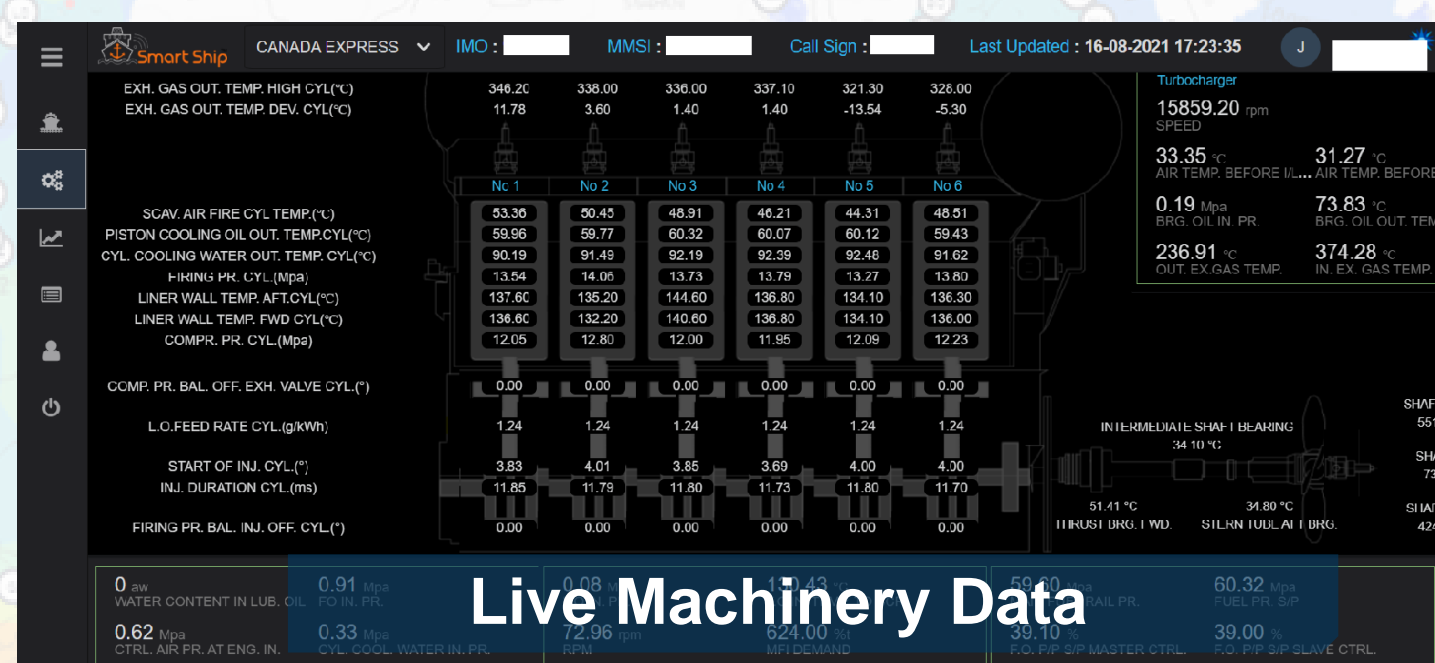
Smart Ship CANADA EXPRESS IMO : MMSI : Call Sign : Last Updated : 16-08-2021 17:23:35 J

| | | | | | | |
|---|---|---|---|---|---|---|
| EXH. GAS OUT. TEMP. HIGH CYL(°C) | 346.20 | 338.00 | 336.00 | 337.10 | 321.30 | 328.00 |
| EXH. GAS OUT. TEMP. DEV. CYL(°C) | 11.78 | 3.60 | 1.40 | 1.40 | -13.54 | -5.30 |
| | No 1 | No 2 | No 3 | No 4 | No 5 | No 6 |
| SCAV. AIR FIRE CYL TEMP.(°C) | 53.36 | 50.45 | 48.91 | 46.21 | 44.31 | 48.51 |
| PISTON COOLING OIL OUT. TEMP.CYL(°C) | 59.96 | 59.77 | 60.32 | 60.07 | 60.12 | 59.43 |
| CYL. COOLING WATER OUT. TEMP. CYL(°C) | 90.19 | 91.49 | 92.19 | 92.39 | 92.48 | 91.62 |
| FIRING PR. CYL.(Mpa) | 13.54 | 14.06 | 13.73 | 13.79 | 13.27 | 13.80 |
| LINER WALL TEMP. AFT.CYL(°C) | 137.60 | 135.20 | 144.60 | 136.80 | 134.10 | 136.30 |
| LINER WALL TEMP. FWD CYL(°C) | 136.60 | 132.20 | 140.60 | 136.80 | 134.10 | 136.00 |
| COMPR. PR. CYL.(Mpa) | 12.05 | 12.80 | 12.00 | 11.95 | 12.09 | 12.23 |
| COMP. PR. BAL. OFF. EXH. VALVE CYL.(°) | 0.00 | 0.00 | 0.00 | 0.00 | 0.00 | 0.00 |
| L.O.FEED RATE CYL.(g/kWh) | 1.24 | 1.24 | 1.24 | 1.24 | 1.24 | 1.24 |
| START OF INJ. CYL.(°) | 3.83 | 4.01 | 3.85 | 3.69 | 4.00 | 4.00 |
| INJ. DURATION CYL.(ms) | 11.85 | 11.79 | 11.80 | 11.73 | 11.80 | 11.70 |
| FIRING PR. BAL. INJ. OFF. CYL.(°) | 0.00 | 0.00 | 0.00 | 0.00 | 0.00 | 0.00 |

Turbocharger
15859.20 rpm SPEED
33.35 °C AIR TEMP. BEFORE I/L...
31.27 °C AIR TEMP. BEFORE
0.19 Mpa BRG. OIL IN. PR.
73.83 °C BRG. OIL OUT. TEM
236.91 °C OUT. EX.GAS TEMP.
374.28 °C IN. EX. GAS TEMP.

INTERMEDIATE SHAFT BEARING 34.10 °C
51.41 °C THRUST BRG. FWD.
34.80 °C STERN TUBE AFT BRG.
SHAF 551
SHA 73
SHAF 424

0 aw WATER CONTENT IN LUB. OIL
0.91 Mpa FO IN. PR.
0.62 Mpa CTRL. AIR PR. AT ENG. IN.
0.33 Mpa CYL. COOL. WATER IN. PR.
0.08
72.96 rpm RPM
130.43
624.00 % MFI DEMAND
59.60 RAIL PR.
60.32 Mpa FUEL PR. S/P
39.10 % F.O. P/P S/P MASTER CTRL.
39.00 % F.O. P/P S/P SLAVE CTRL.

Live Machinery Data